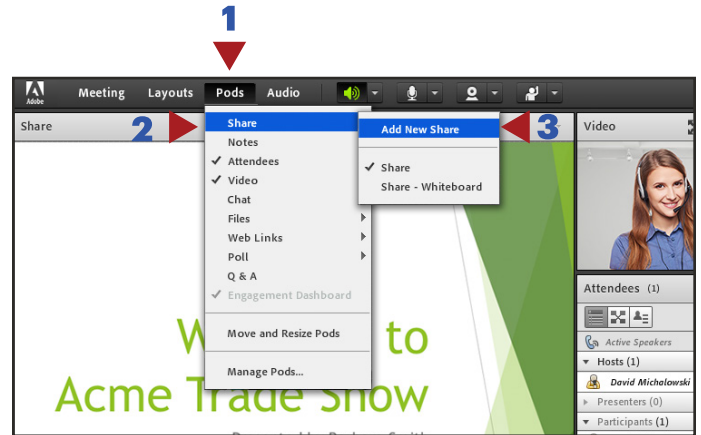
1

Adobe Meeting Layouts Pods Audio

Share

2

Share
Notes
✓ Attendees
✓ Video
Chat
Files
Web Links
Poll
Q & A
✓ Engagement Dashboard
Move and Resize Pods
Manage Pods...

Add New Share
✓ Share
Share - Whiteboard

3

Video

W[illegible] to
Acme Trade Show

Attendees (1)
Active Speakers
Hosts (1)
David Michalowski
Presenters (0)
Participants (1)